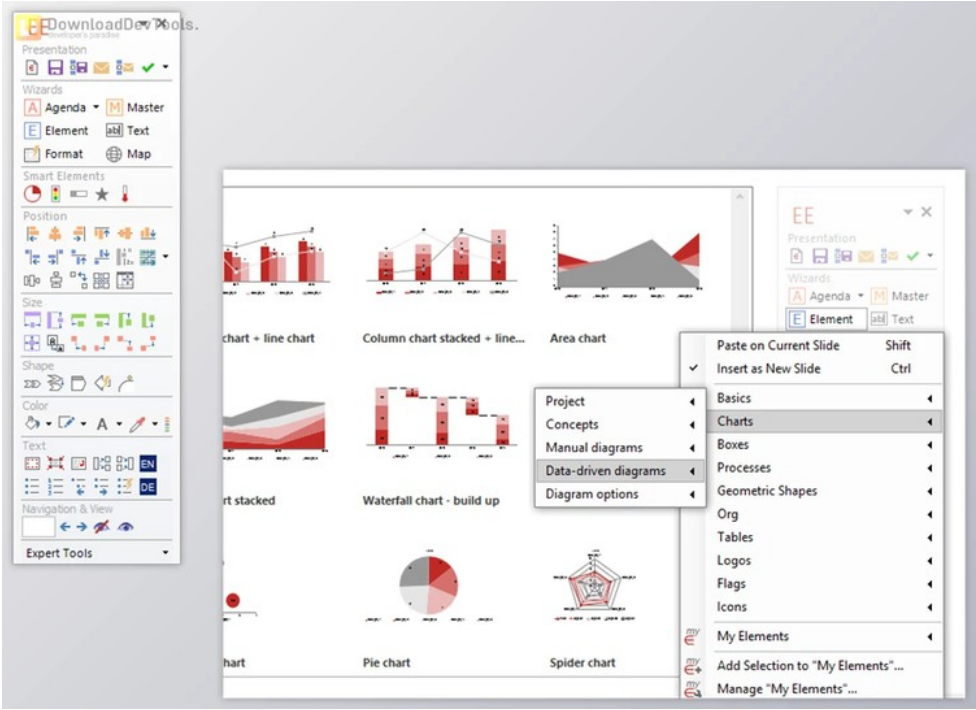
EE DownloadDevTools.
developer's paradise

Presentation

Wizards
Agenda
Master
Element
Text
Format
Map

Smart Elements

Position

Size

Shape

Color

Text
EN
DE

Navigation & View

Expert Tools

chart + line chart
Column chart stacked + line...
Area chart

t stacked
Waterfall chart - build up

hart
Pie chart
Spider chart

EE
Presentation
Wizards
Agenda
Master
Element
Text

Paste on Current Slide Shift
Insert as New Slide Ctrl
Basics
Charts
Boxes
Processes
Geometric Shapes
Org
Tables
Logos
Flags
Icons
My Elements
Add Selection to "My Elements"...
Manage "My Elements"...

Project
Concepts
Manual diagrams
Data-driven diagrams
Diagram options